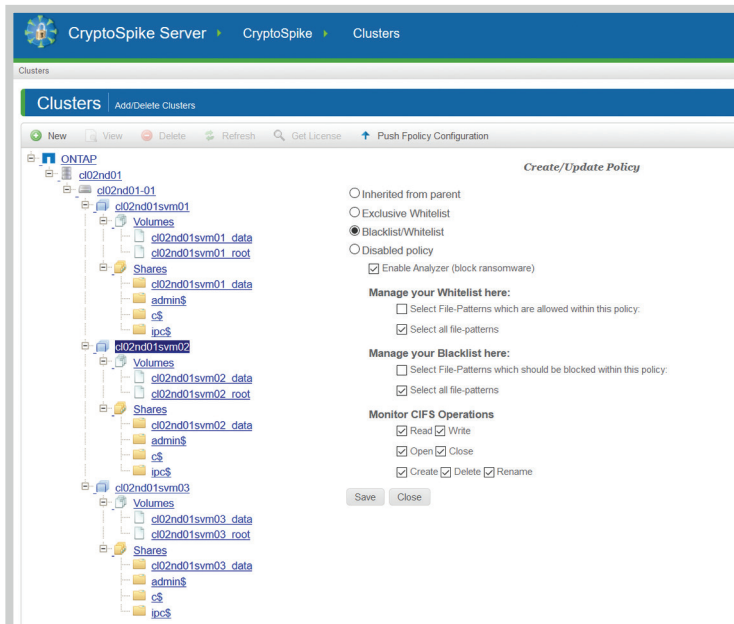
CryptoSpike Server CryptoSpike Clusters

Clusters

Clusters Add/Delete Clusters

New View Delete Refresh Get License Push Fpolicy Configuration

ONTAP
cl02nd01
cl02nd01-01
cl02nd01svm01
Volumes
cl02nd01svm01_data
cl02nd01svm01_root
Shares
cl02nd01svm01_data
admin$
c$
ipc$
cl02nd01svm02
Volumes
cl02nd01svm02_data
cl02nd01svm02_root
Shares
cl02nd01svm02_data
admin$
c$
ipc$
cl02nd01svm03
Volumes
cl02nd01svm03_data
cl02nd01svm03_root
Shares
cl02nd01svm03_data
admin$
c$
ipc$

Create/Update Policy

Inherited from parent
Exclusive Whitelist
Blacklist/Whitelist
Disabled policy
Enable Analyzer (block ransomware)

Manage your Whitelist here:
Select File-Patterns which are allowed within this policy:
Select all file-patterns

Manage your Blacklist here:
Select File-Patterns which should be blocked within this policy:
Select all file-patterns

Monitor CIFS Operations
Read Write
Open Close
Create Delete Rename

Save Close